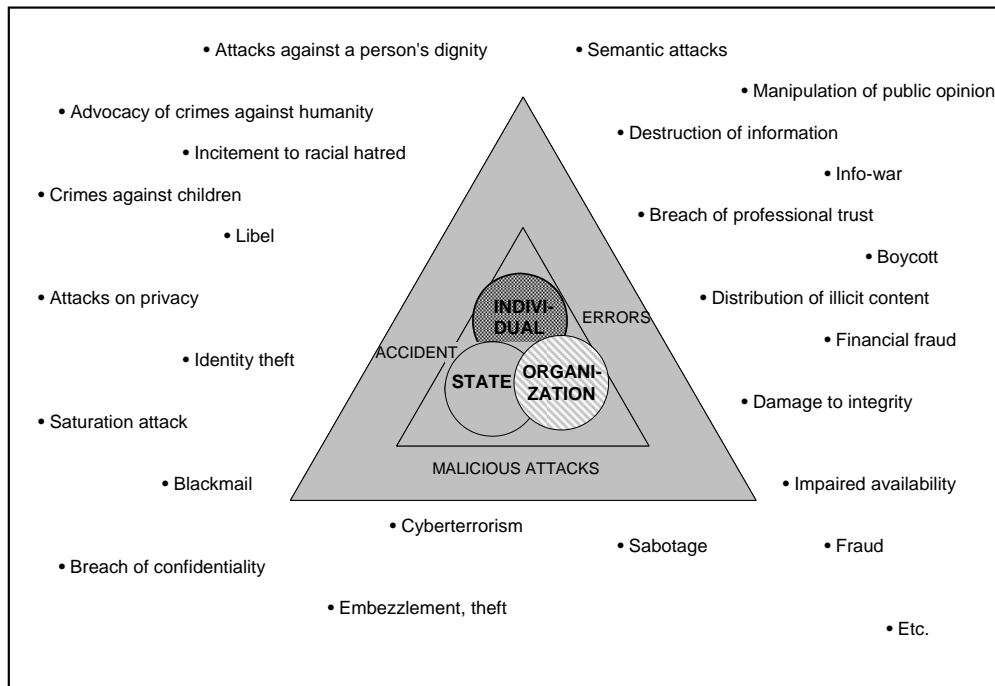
• Attacks against a person's dignity

• Semantic attacks

• Manipulation of public opinion

• Advocacy of crimes against humanity

• Destruction of information

• Incitement to racial hatred

• Info-war

• Crimes against children

• Breach of professional trust

• Libel

• Boycott

• Attacks on privacy

• Distribution of illicit content

INDIVIDUAL

ERRORS

• Financial fraud

• Identity theft

ACCIDENT

STATE

ORGANIZATION

• Damage to integrity

• Saturation attack

MALICIOUS ATTACKS

• Blackmail

• Impaired availability

• Cyberterrorism

• Sabotage

• Fraud

• Breach of confidentiality

• Embezzlement, theft

• Etc.